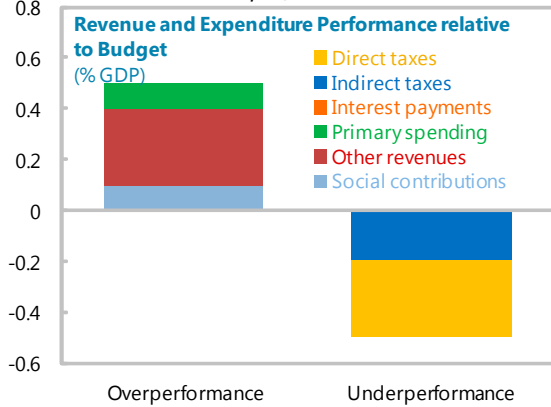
Revenue and Expenditure Performance relative to Budget
(% GDP)

Direct taxes
Indirect taxes
Interest payments
Primary spending
Other revenues
Social contributions

0.8
0.6
0.4
0.2
0
-0.2
-0.4
-0.6

Overperformance
Underperformance